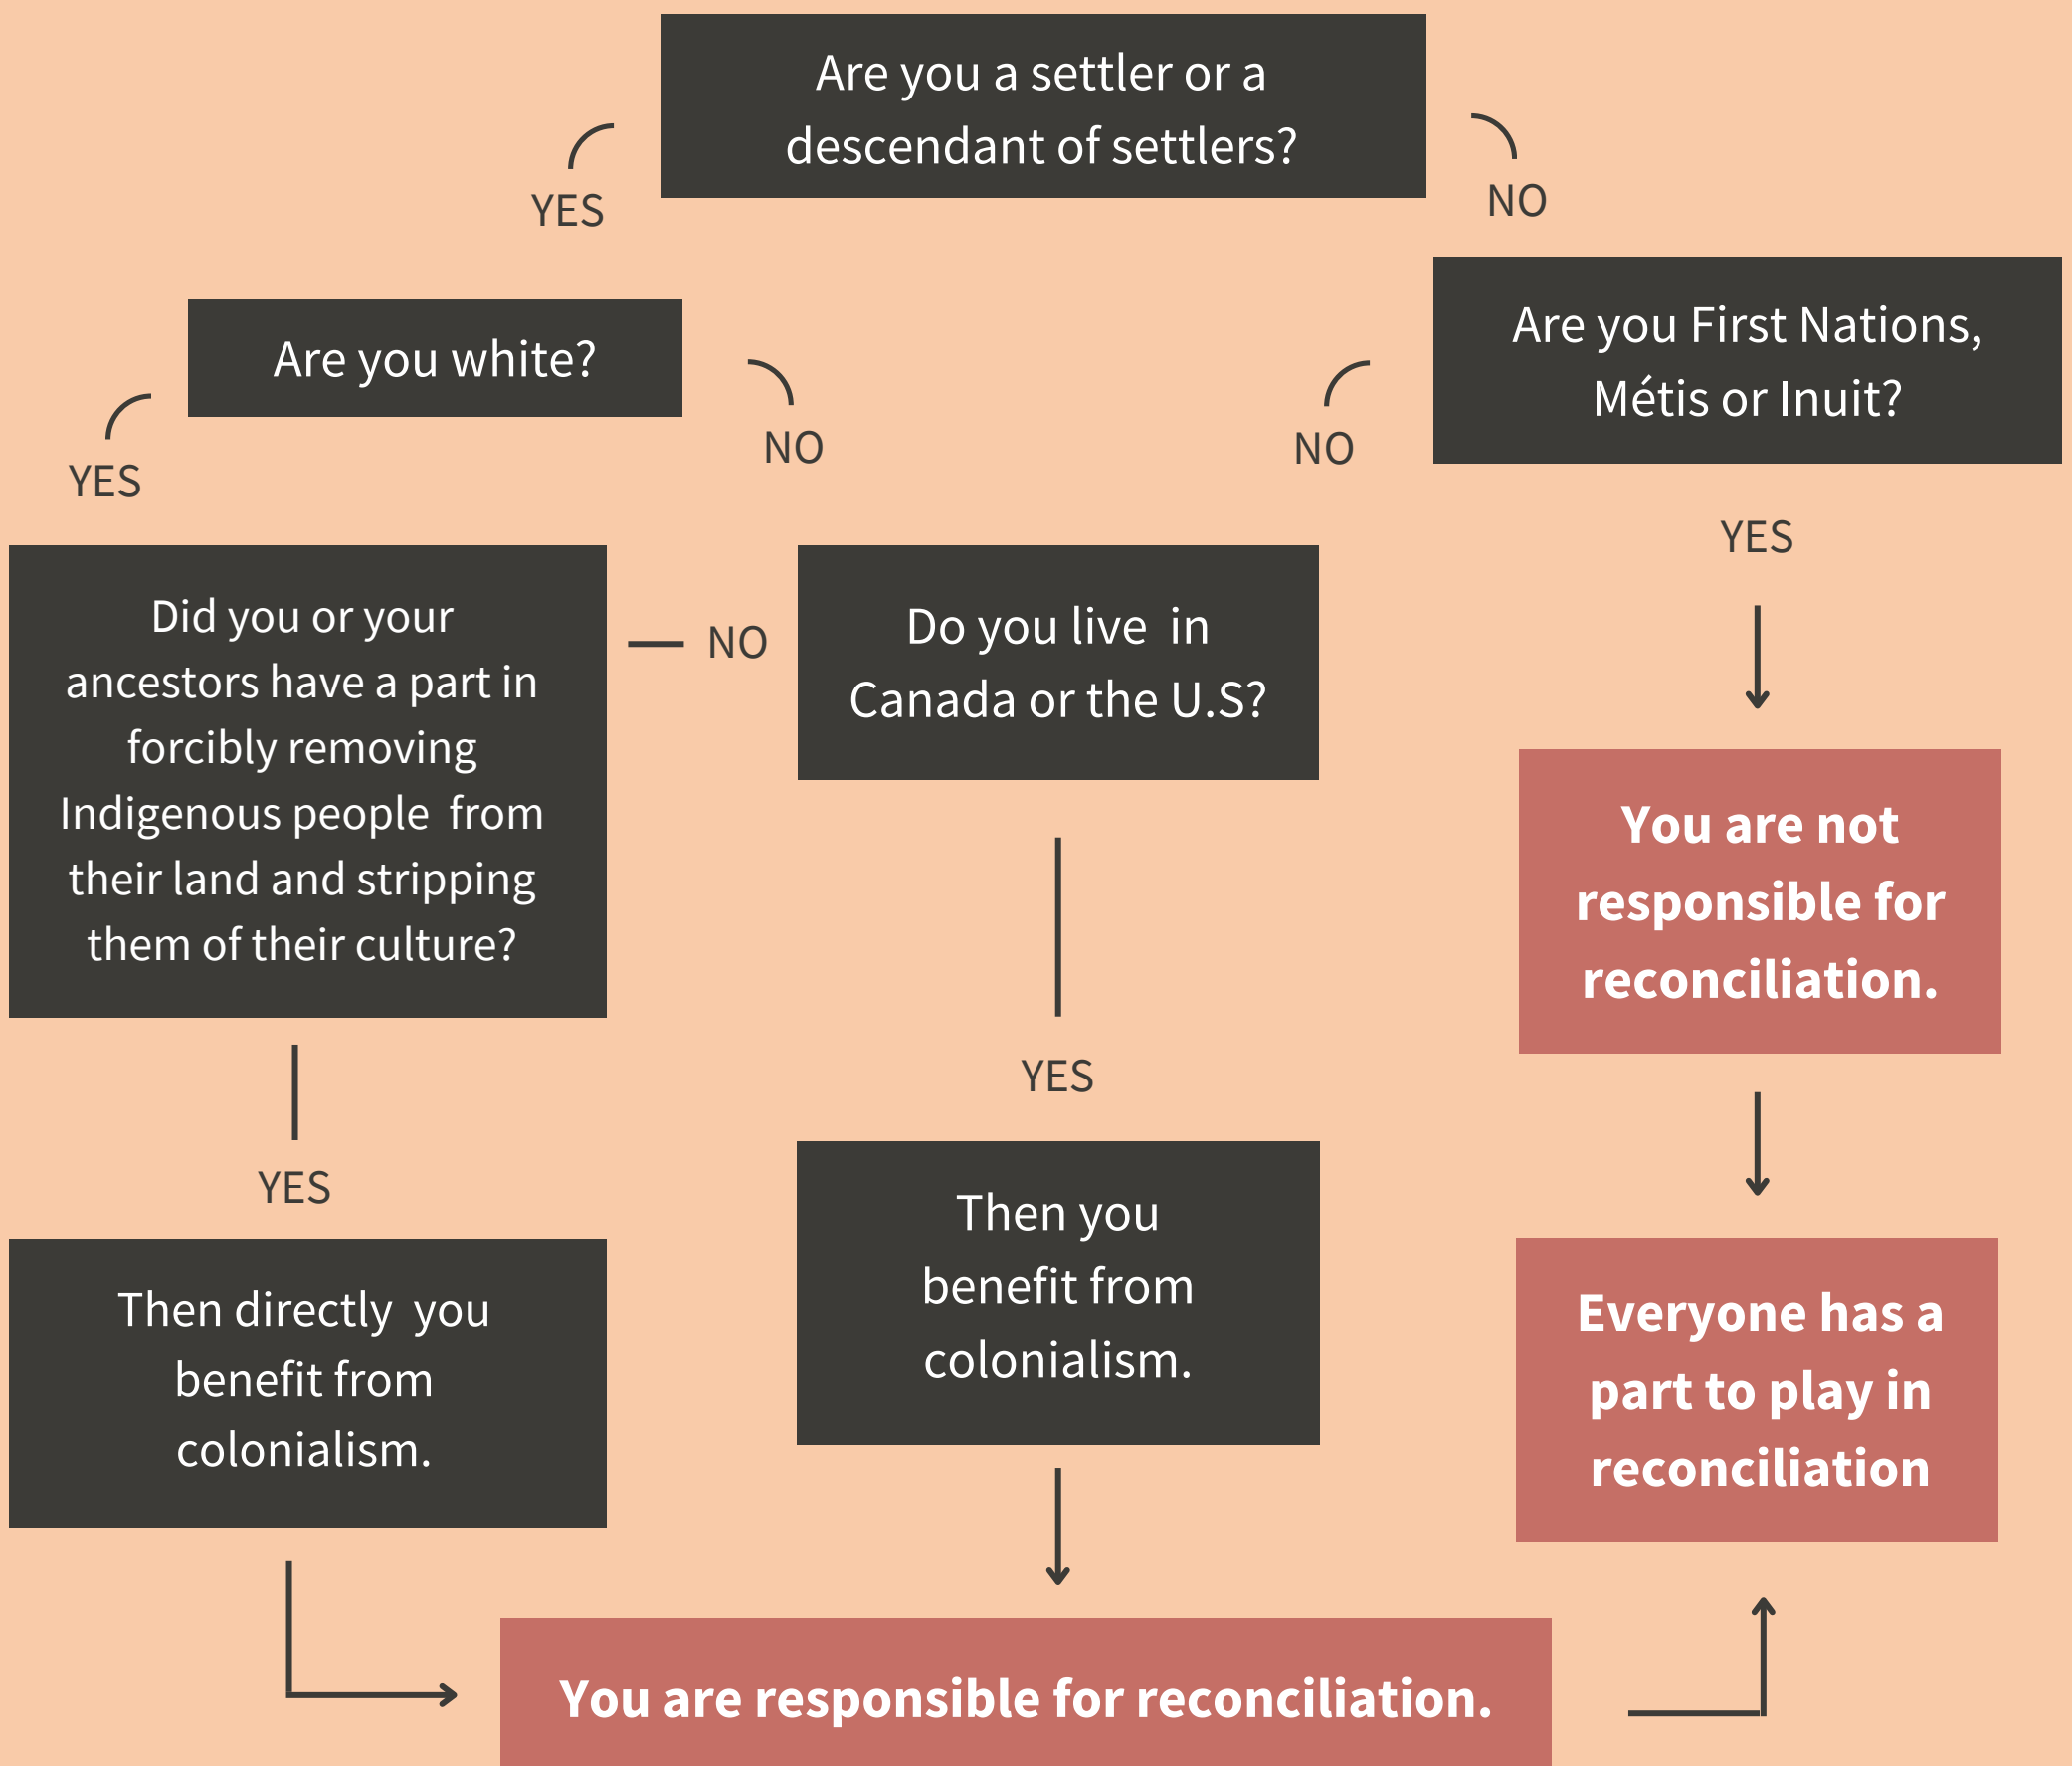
Are you a settler or a descendant of settlers?

YES

NO

Are you white?

YES

NO

Are you First Nations, Métis or Inuit?

NO

YES

Did you or your ancestors have a part in forcibly removing Indigenous people from their land and stripping them of their culture?

NO

Do you live in Canada or the U.S?

You are not responsible for reconciliation.

YES

YES

Then directly you benefit from colonialism.

Then you benefit from colonialism.

Everyone has a part to play in reconciliation

You are responsible for reconciliation.